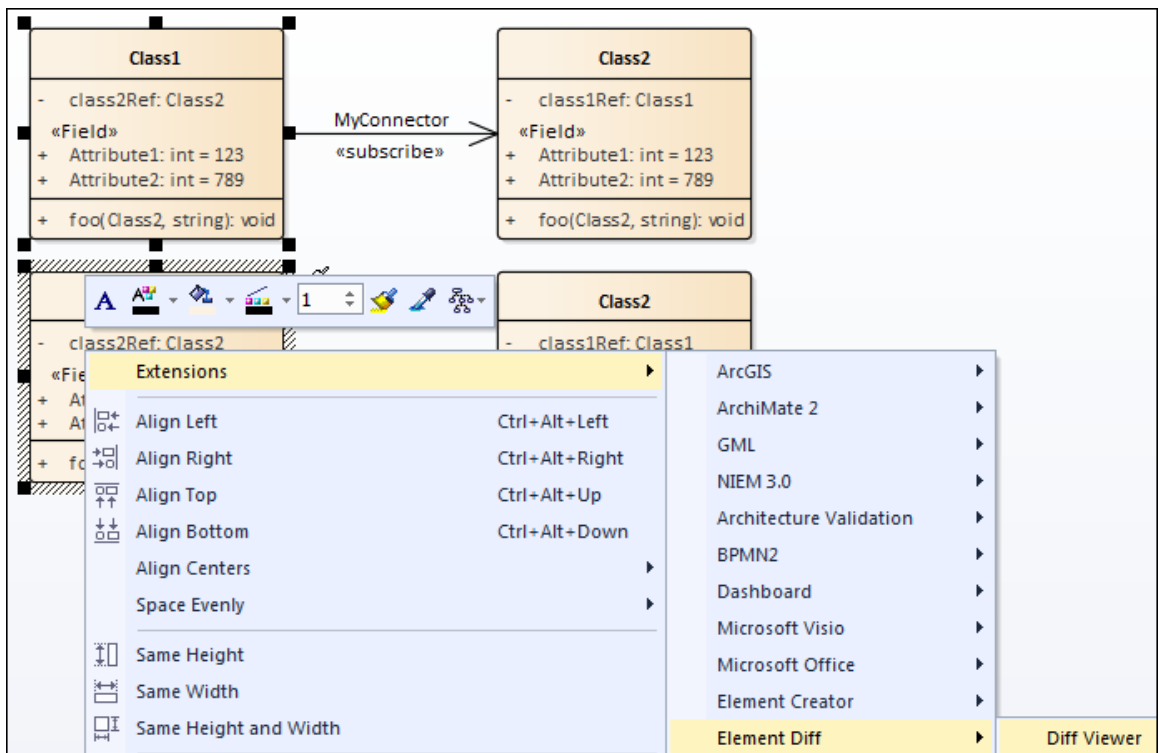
Class1

- class2Ref: Class2

«Field»
+ Attribute1: int = 123
+ Attribute2: int = 789

+ foo(Class2, string): void

MyConnector
«subscribe»

Class2

- class1Ref: Class1

«Field»
+ Attribute1: int = 123
+ Attribute2: int = 789

+ foo(Class2, string): void

1

- class2Ref: Class2
«Fie
+ At
+ At
+ fo

Class2

- class1Ref: Class1

Extensions

Align Left Ctrl+Alt+Left
Align Right Ctrl+Alt+Right
Align Top Ctrl+Alt+Up
Align Bottom Ctrl+Alt+Down
Align Centers
Space Evenly

Same Height
Same Width
Same Height and Width

ArcGIS
ArchiMate 2
GML
NIEM 3.0
Architecture Validation
BPMN2
Dashboard
Microsoft Visio
Microsoft Office
Element Creator
Element Diff

Diff Viewer